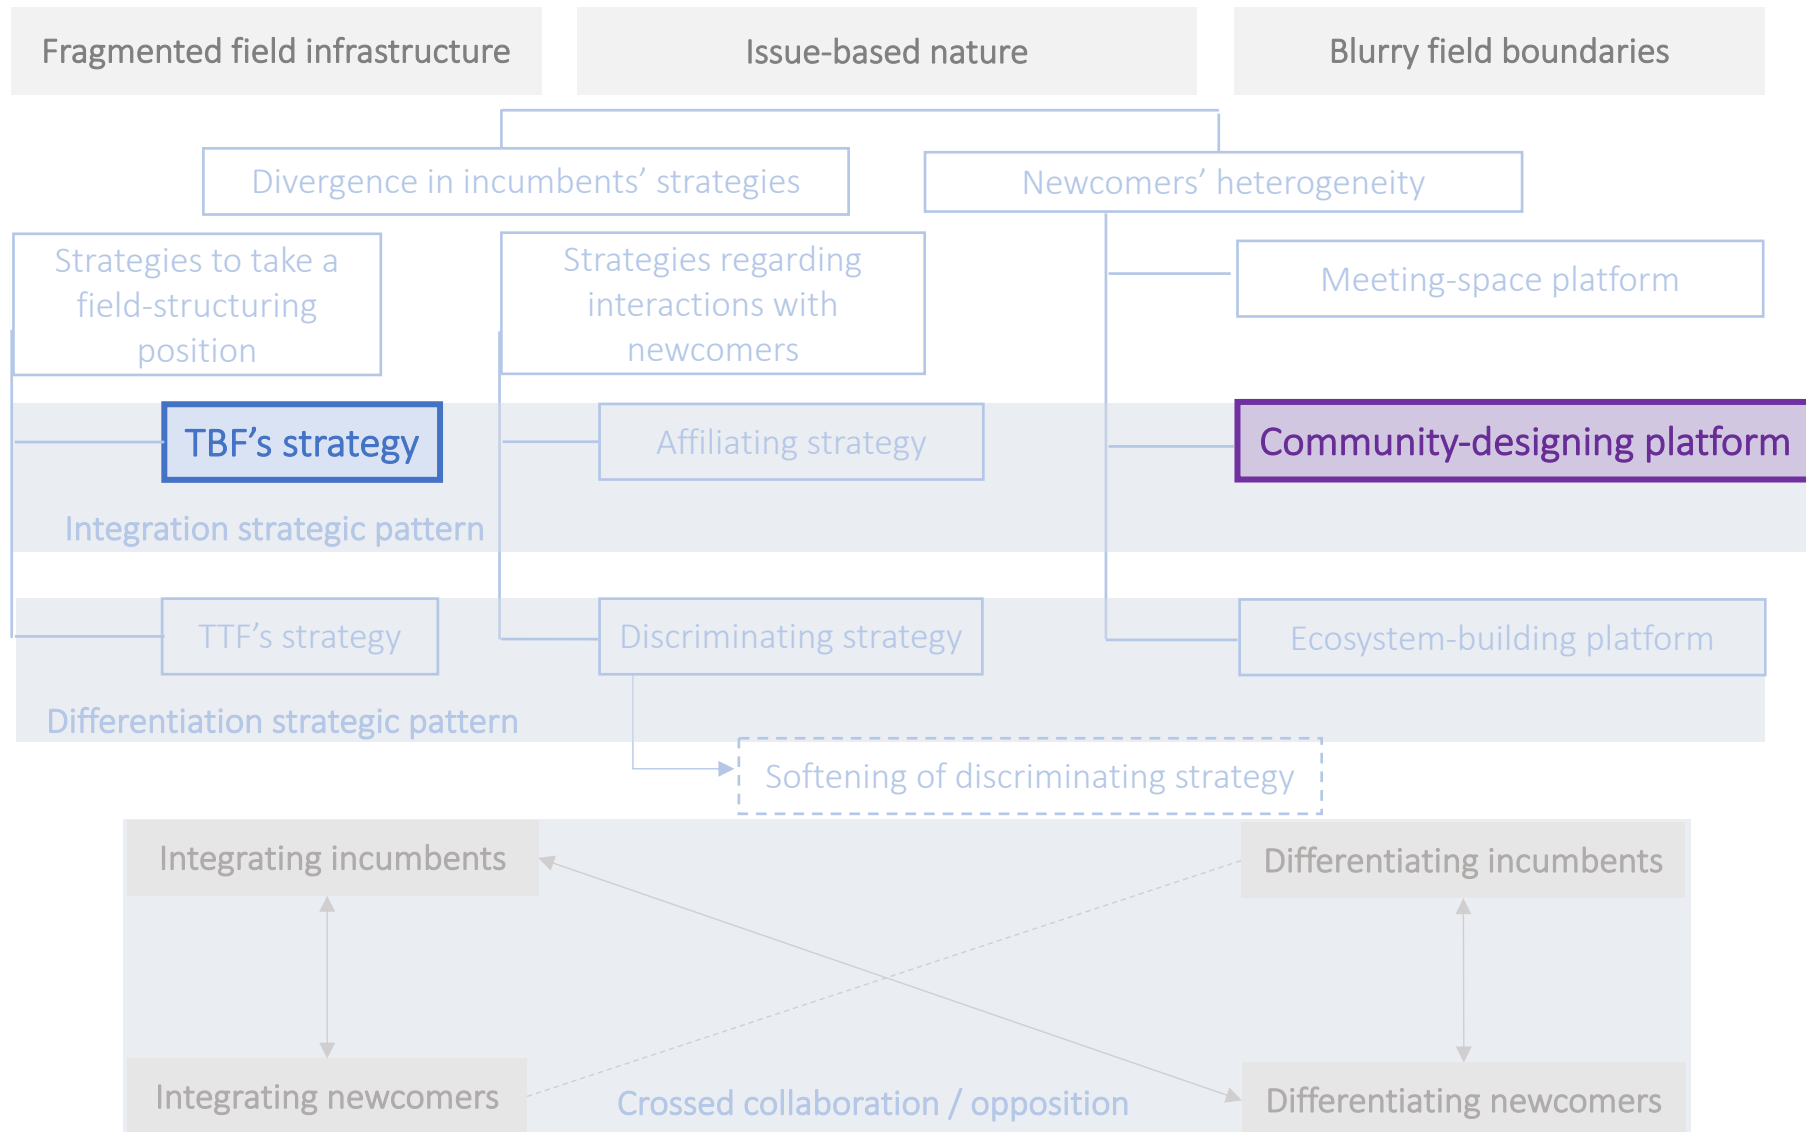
Fragmented field infrastructure

Issue-based nature

Blurry field boundaries

Divergence in incumbents' strategies

Newcomers' heterogeneity

Strategies to take a field-structuring position

Strategies regarding interactions with newcomers

Meeting-space platform

TBF's strategy

Affiliating strategy

Community-designing platform

Integration strategic pattern

TTF's strategy

Discriminating strategy

Ecosystem-building platform

Differentiation strategic pattern

Softening of discriminating strategy

Integrating incumbents

Differentiating incumbents

Integrating newcomers

Crossed collaboration / opposition

Differentiating newcomers